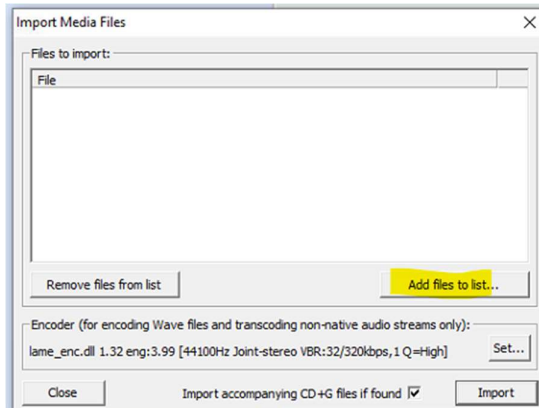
Import Media Files

X

Files to import:

File

Remove files from list

Add files to list...

Encoder (for encoding Wave files and transcoding non-native audio streams only):

lame_enc.dll 1.32 eng:3.99 [44100Hz Joint-stereo VBR:32/320kbps,1 Q=High]

Set...

Close

Import accompanying CD+G files if found ☑

Import